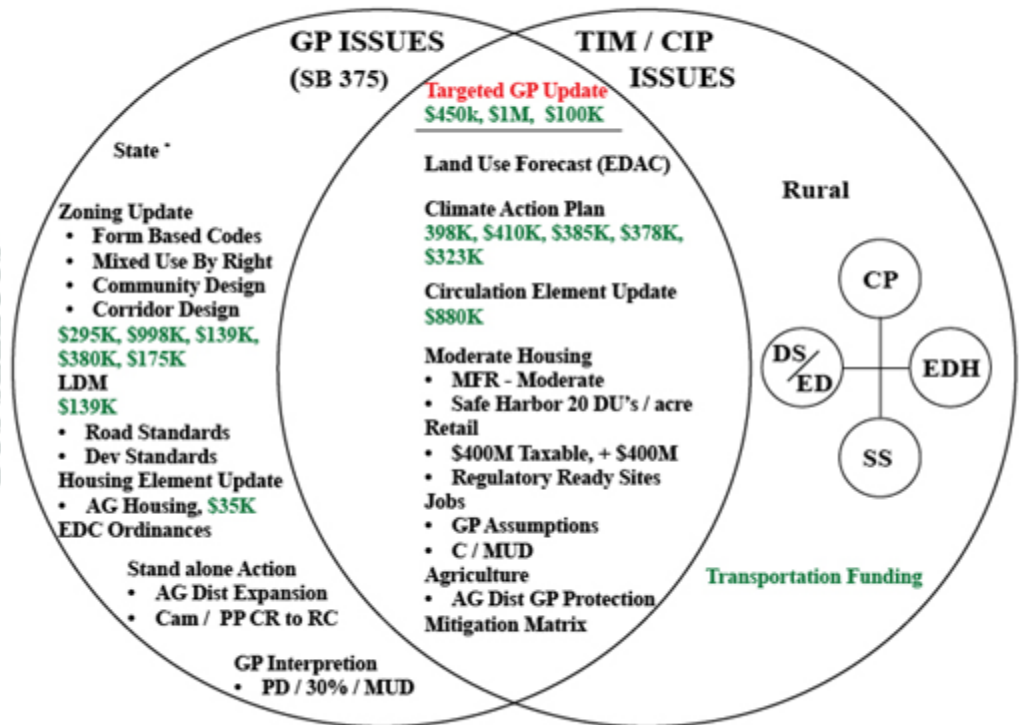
GP ISSUES
(SB 375)

State *

Zoning Update
- Form Based Codes
- Mixed Use By Right
- Community Design
- Corridor Design

$295K, $998K, $139K, $380K, $175K

LDM
$139K
- Road Standards
- Dev Standards

Housing Element Update
- AG Housing, $35K

EDC Ordinances

Stand alone Action
- AG Dist Expansion
- Cam / PP CR to RC

GP Interpretion
- PD / 30% / MUD

TIM / CIP
ISSUES

Targeted GP Update
$450k, $1M, $100K

Land Use Forecast (EDAC)

Climate Action Plan
398K, $410K, $385K, $378K, $323K

Circulation Element Update
$880K

Moderate Housing
- MFR - Moderate
- Safe Harbor 20 DU's / acre

Retail
- $400M Taxable, + $400M
- Regulatory Ready Sites

Jobs
- GP Assumptions
- C / MUD

Agriculture
- AG Dist GP Protection

Mitigation Matrix

Rural

CP
DS/ED
EDH
SS

Transportation Funding